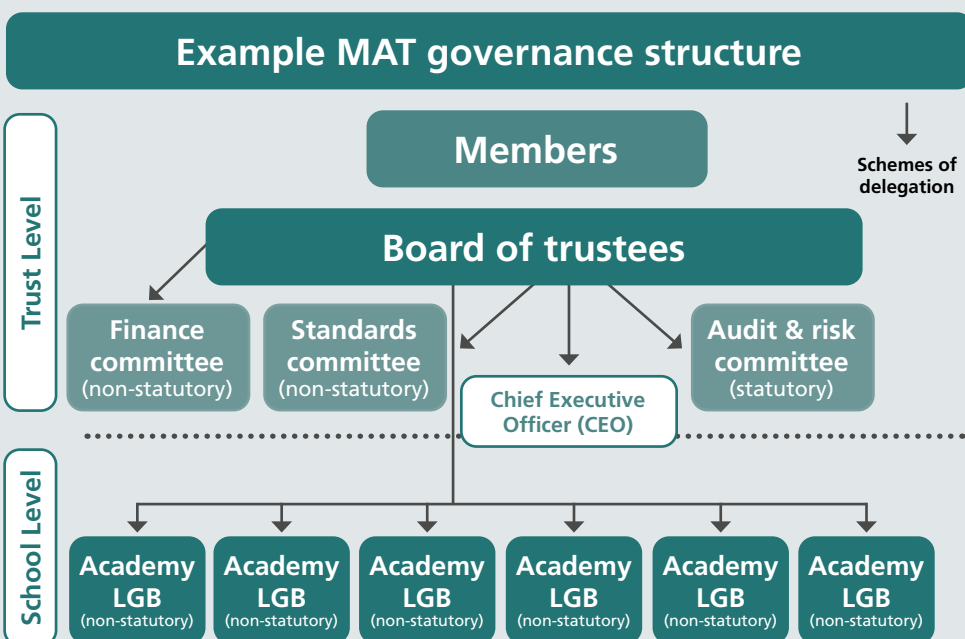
Example MAT governance structure

Schemes of delegation

Trust Level

Members

Board of trustees

Finance committee (non-statutory)

Standards committee (non-statutory)

Chief Executive Officer (CEO)

Audit & risk committee (statutory)

School Level

Academy LGB (non-statutory)

Academy LGB (non-statutory)

Academy LGB (non-statutory)

Academy LGB (non-statutory)

Academy LGB (non-statutory)

Academy LGB (non-statutory)